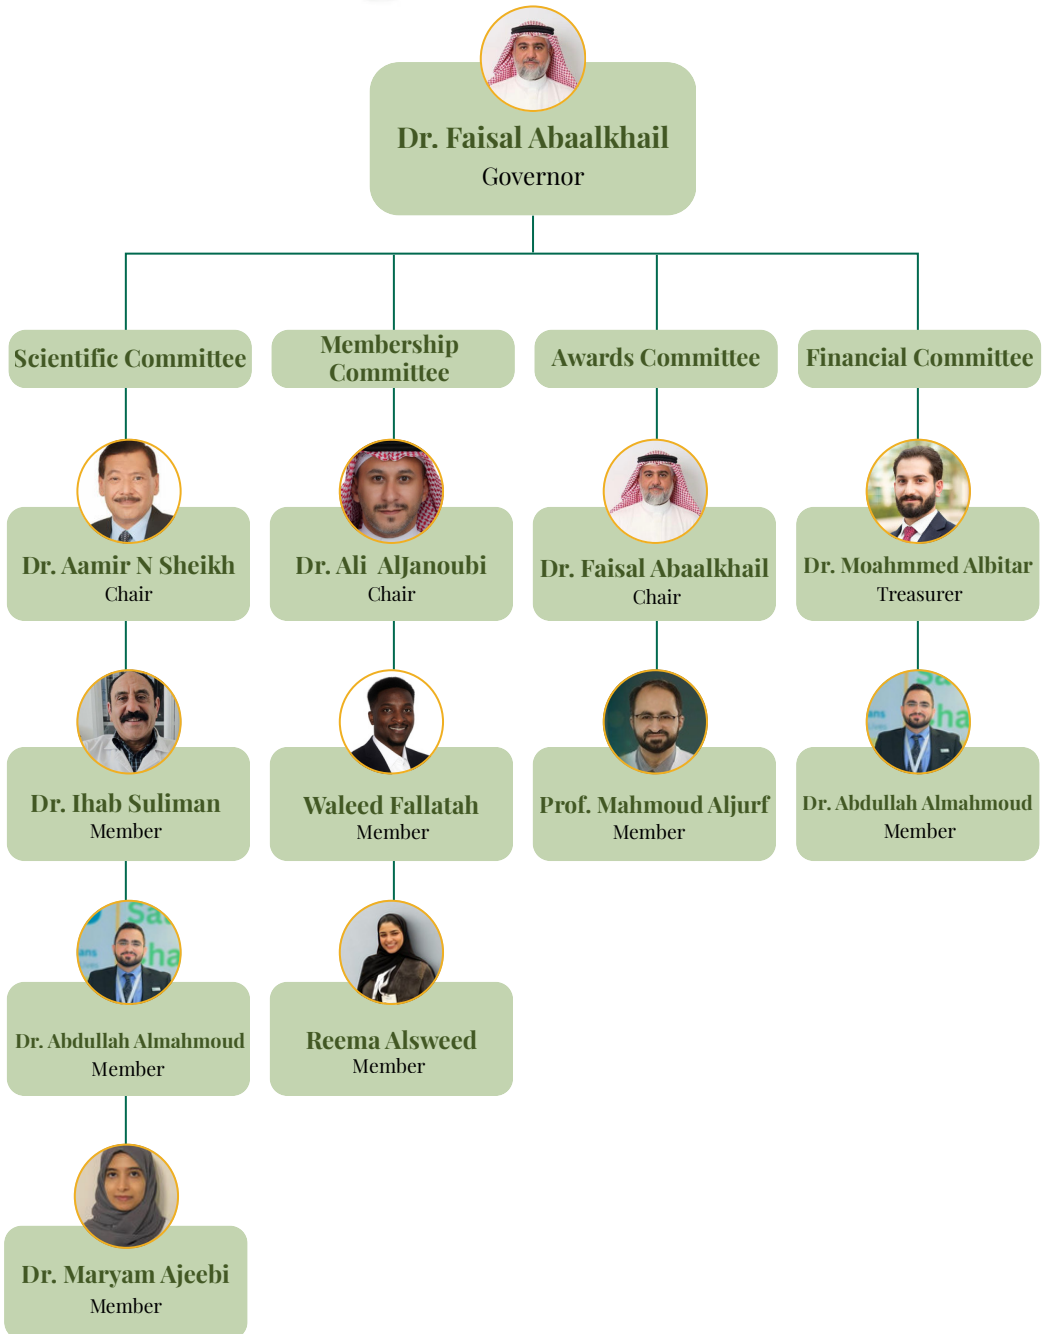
Dr. Faisal Abaalkhail
Governor

Scientific Committee

Dr. Aamir N Sheikh
Chair

Dr. Ihab Suliman
Member

Dr. Abdullah Almahmoud
Member

Dr. Maryam Ajeebi
Member

Membership Committee

Dr. Ali AlJanoubi
Chair

Waleed Fallatah
Member

Reema Alsweed
Member

Awards Committee

Dr. Faisal Abaalkhail
Chair

Prof. Mahmoud Aljurf
Member

Financial Committee

Dr. Moahmmed Albitar
Treasurer

Dr. Abdullah Almahmoud
Member